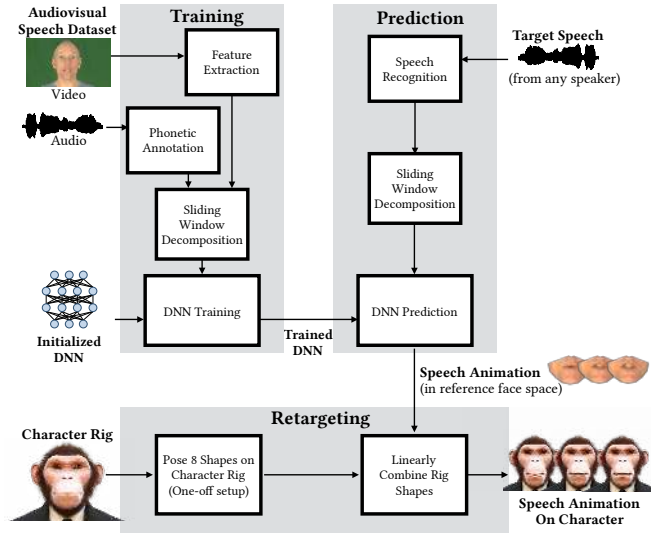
Audiovisual Speech Dataset

Video

Audio

Training

Feature Extraction

Phonetic Annotation

Sliding Window Decomposition

DNN Training

Initialized DNN

Trained DNN

Prediction

Target Speech

(from any speaker)

Speech Recognition

Sliding Window Decomposition

DNN Prediction

Speech Animation

(in reference face space)

Retargeting

Character Rig

Pose 8 Shapes on Character Rig (One-off setup)

Linearly Combine Rig Shapes

Speech Animation On Character